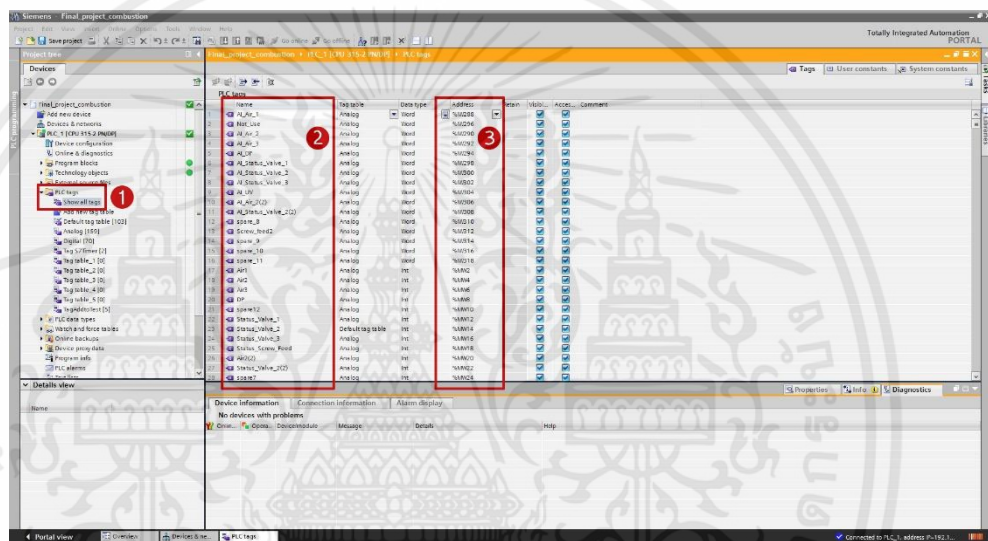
Siemens - Final_project_combustion

Project Edit View Insert Online Options Tools Window Help

Save project

Totally Integrated Automation PORTAL

Project tree

Devices

Final_project_combustion ▸ PLC_1 [CPU 315-2 PN/DP] ▸ PLC tags

Tags User constants System constants

PLC tags

Final_project_combustion
Add new device
Devices & networks
PLC_1 [CPU 315-2 PN/DP]
Device configuration
Online & diagnostics
Program blocks
Technology objects
External source files
PLC tags
Show all tags
Add new tag table
Default tag table [102]
Analog [100]
Digital [70]
Tag S7timer [7]
Tag table_1 [0]
Tag table_2 [0]
Tag table_3 [0]
Tag table_4 [0]
Tag table_5 [0]
tagaddcollect [5]
PLC data types
Watch and force tables
Online backups
Device proxy data
Program info
PLC alarms

1 2 3

| | Name | Tag table | Data type | Address | Retain | Visibl... | Access... | Comment |
|---|---|---|---|---|---|---|---|---|
| 1 | AI_Air_1 | Analog | Word | %MW288 | | | | |
| 2 | Not_Use | Analog | Word | %MW290 | | | | |
| 3 | AI_Air_2 | Analog | Word | %MW292 | | | | |
| 4 | AI_Air_3 | Analog | Word | %MW292 | | | | |
| 5 | AI_DP | Analog | Word | %MW294 | | | | |
| 6 | AI_Status_Valve_1 | Analog | Word | %MW298 | | | | |
| 7 | AI_Status_Valve_2 | Analog | Word | %MW300 | | | | |
| 8 | AI_Status_Valve_3 | Analog | Word | %MW302 | | | | |
| 9 | AI_UV | Analog | Word | %MW304 | | | | |
| 10 | AI_Air_2(2) | Analog | Word | %MW306 | | | | |
| 11 | AI_Status_Valve_2(2) | Analog | Word | %MW308 | | | | |
| 12 | spare_8 | Analog | Word | %MW310 | | | | |
| 13 | Screw_feed2 | Analog | Word | %MW312 | | | | |
| 14 | spare_9 | Analog | Word | %MW314 | | | | |
| 15 | spare_10 | Analog | Word | %MW316 | | | | |
| 16 | spare_11 | Analog | Word | %MW318 | | | | |
| 17 | Air1 | Analog | Int | %MW2 | | | | |
| 18 | Air2 | Analog | Int | %MW4 | | | | |
| 19 | Air3 | Analog | Int | %MW6 | | | | |
| 20 | DP | Analog | Int | %MW8 | | | | |
| 21 | spare12 | Analog | Int | %MW10 | | | | |
| 22 | Status_Valve_1 | Analog | Int | %MW12 | | | | |
| 23 | Status_Valve_2 | Default tag table | Int | %MW14 | | | | |
| 24 | Status_Valve_3 | Analog | Int | %MW16 | | | | |
| 25 | Status_Screw_Feed | Analog | Int | %MW18 | | | | |
| 26 | Air2(2) | Analog | Int | %MW20 | | | | |
| 27 | Status_Valve_2(2) | Analog | Int | %MW22 | | | | |
| 28 | spare7 | Analog | Int | %MW24 | | | | |

Details view

Name

Properties Info Diagnostics

Device information Connection information Alarm display

No devices with problems

Onl... Opera... Device/module Message Details Help

Portal view Overview Devices & ne... PLC tags

Connected to PLC_1, address IP=192.1...